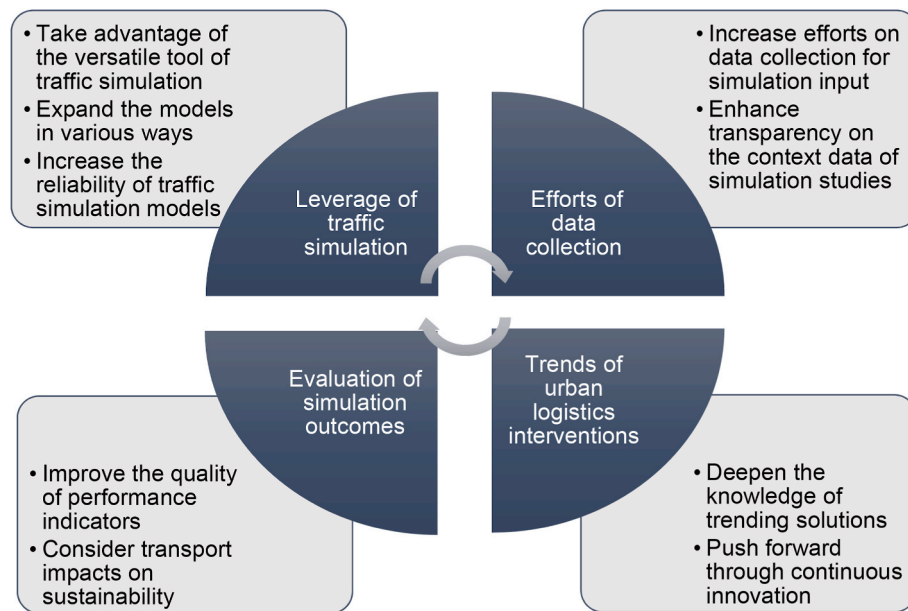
• Take advantage of the versatile tool of traffic simulation
• Expand the models in various ways
• Increase the reliability of traffic simulation models

Leverage of traffic simulation

Efforts of data collection

• Increase efforts on data collection for simulation input
• Enhance transparency on the context data of simulation studies

Evaluation of simulation outcomes

Trends of urban logistics interventions

• Improve the quality of performance indicators
• Consider transport impacts on sustainability

• Deepen the knowledge of trending solutions
• Push forward through continuous innovation